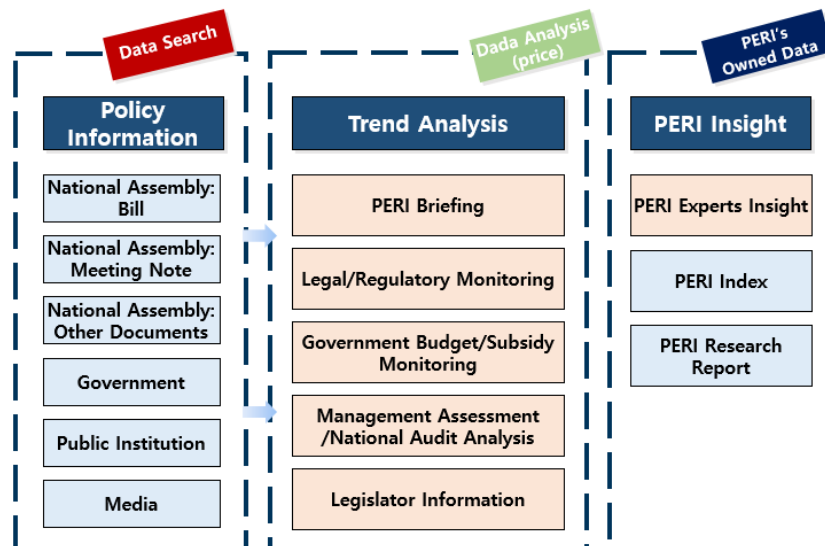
Data Search

Policy Information

National Assembly: Bill

National Assembly: Meeting Note

National Assembly: Other Documents

Government

Public Institution

Media

Dada Analysis (price)

Trend Analysis

PERI Briefing

Legal/Regulatory Monitoring

Government Budget/Subsidy Monitoring

Management Assessment /National Audit Analysis

Legislator Information

PERI's Owned Data

PERI Insight

PERI Experts Insight

PERI Index

PERI Research Report